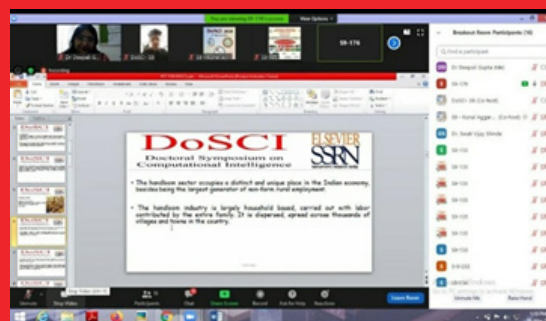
You are viewing SR-174's screen | View Options

Dr Deepali G... | DoSCI - SR... | SR-174

Recording

DoSCI
Doctoral Symposium on Computational Intelligence

ELSEVIER
SSRN

• The handloom sector occupies a distinct and unique place in the Indian economy, besides being the largest generator of non-farm rural employment.

• The handloom industry is largely household based, carried out with labor contributed by the entire family. It is dispersed, spread across thousands of villages and towns in the country.

Breakout Room Participants (8)

Find a participant

Dr Deepali Gupta (Me)
SR-174
DoSCI - SR (Co Host)
SR - Komal Aggar... (Co Host)
Dr. Swati Vijay Shinde
SR-108
SR-108
SR-108
SR-108
SR-108
SR-108
SR-108
SR-108
SR-108

Unmute | Stop Video | Participants | Chat | Share Screen | Record | Ask for Help | Reactions | Leave Room

Unmute Me | Raise Hand